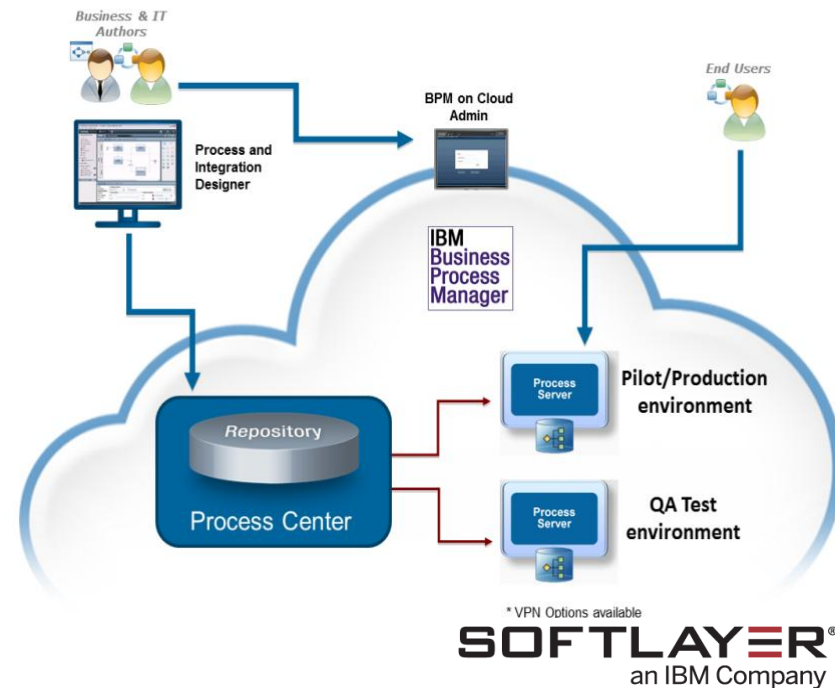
Business & IT Authors

Process and Integration Designer

BPM on Cloud Admin

End Users

IBM Business Process Manager

Repository

Process Center

Process Server

Pilot/Production environment

Process Server

QA Test environment

* VPN Options available

SOFTLAYER®
an IBM Company